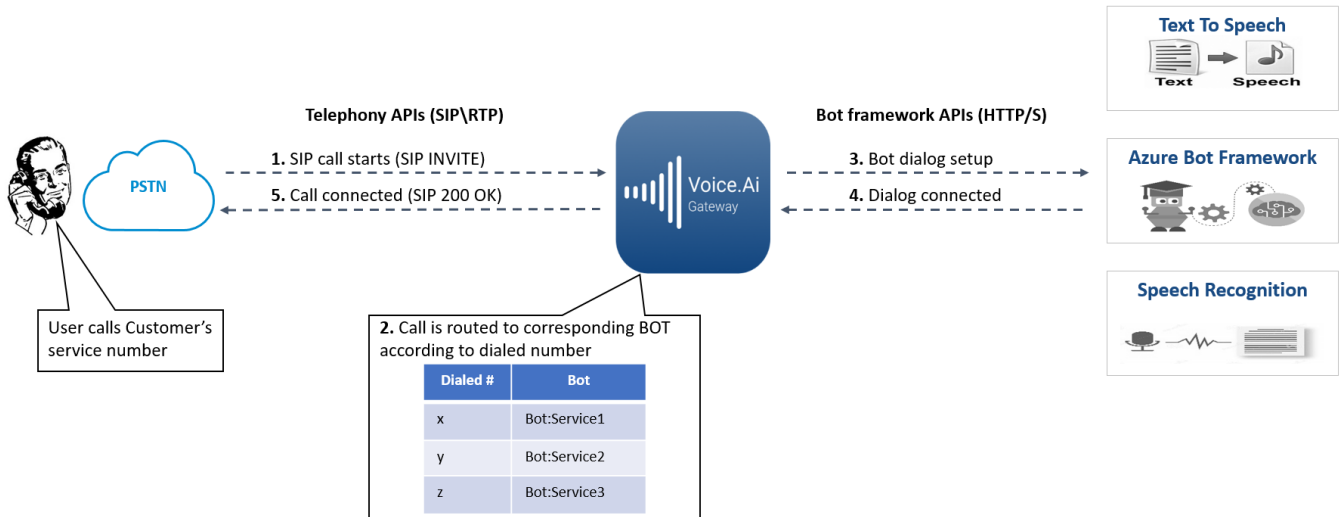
Text To Speech

Text

Speech

Telephony APIs (SIP\RTP)

Bot framework APIs (HTTP/S)

PSTN

1. SIP call starts (SIP INVITE)

5. Call connected (SIP 200 OK)

Voice.Ai
Gateway

3. Bot dialog setup

4. Dialog connected

Azure Bot Framework

Speech Recognition

User calls Customer's service number

2. Call is routed to corresponding BOT according to dialed number

| Dialed # | Bot |
|---|---|
| x | Bot:Service1 |
| y | Bot:Service2 |
| z | Bot:Service3 |